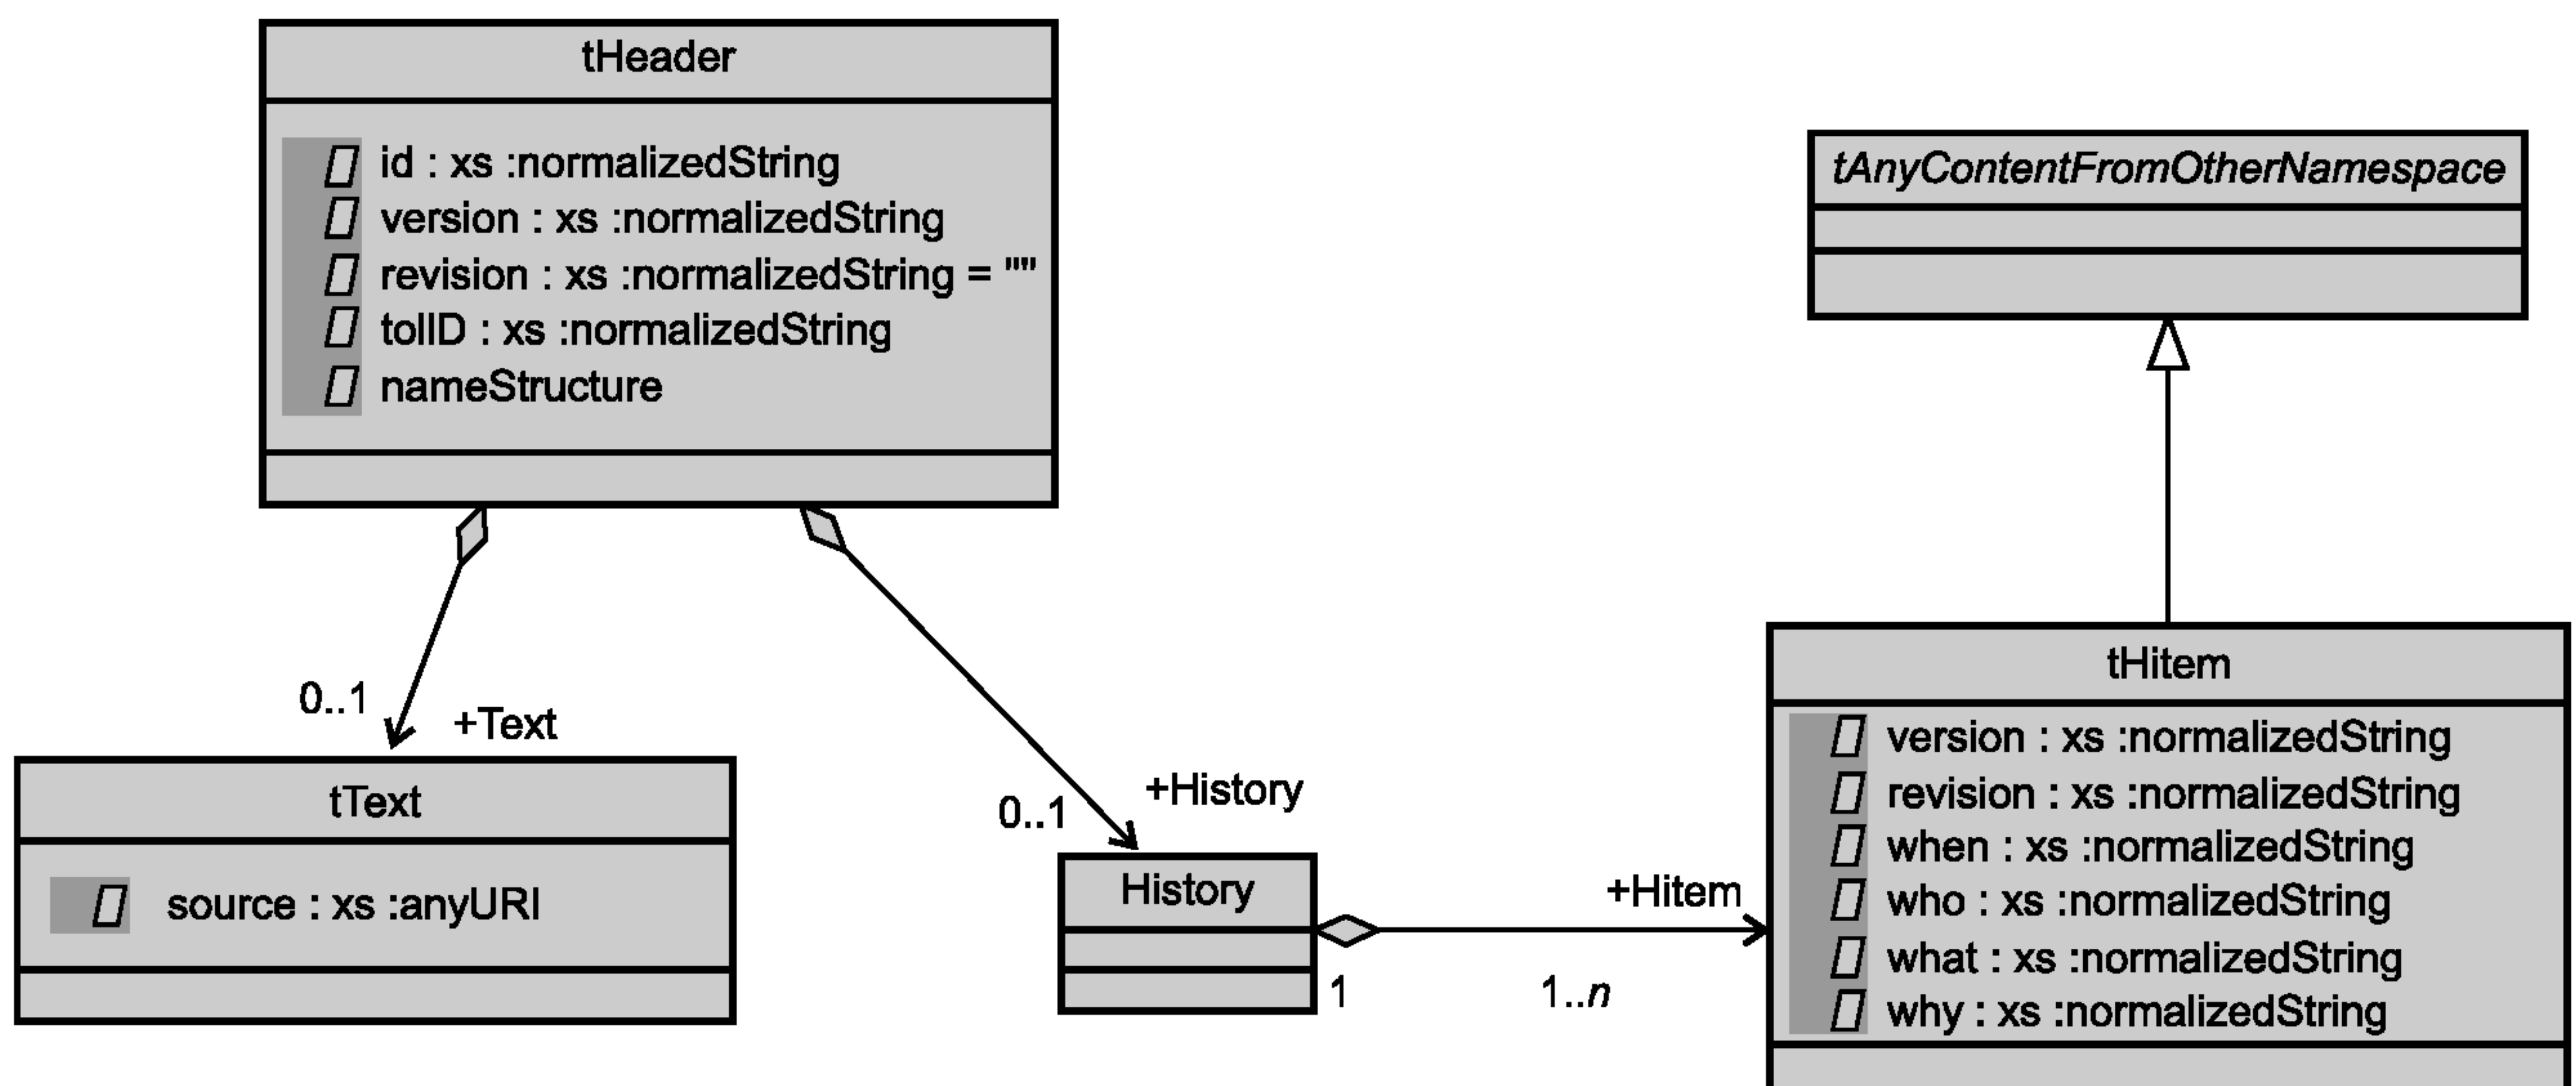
tHeader

id : xs :normalizedString
version : xs :normalizedString
revision : xs :normalizedString = ""
toolD : xs :normalizedString
nameStructure

tAnyContentFromOtherNamespace

0..1
+Text

tText

source : xs :anyURI

0..1
+History

History

1

+Hitem

1..*n*

tHitem

version : xs :normalizedString
revision : xs :normalizedString
when : xs :normalizedString
who : xs :normalizedString
what : xs :normalizedString
why : xs :normalizedString